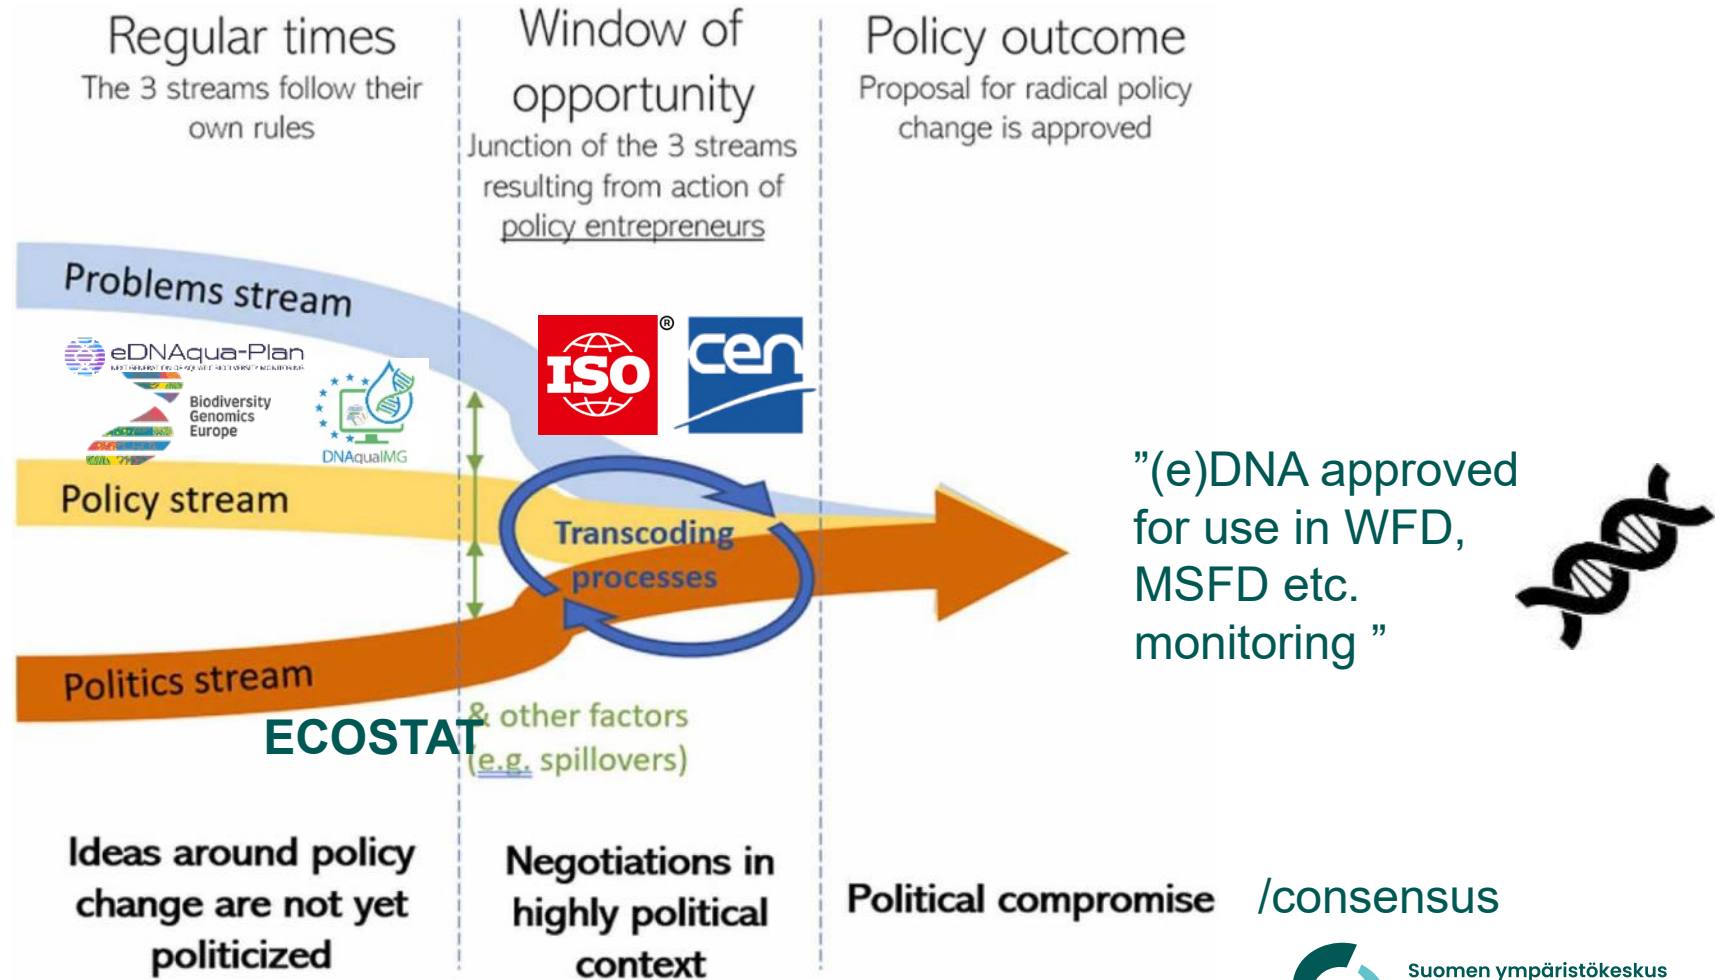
Regular times
The 3 streams follow their own rules

Window of opportunity
Junction of the 3 streams resulting from action of policy entrepreneurs

Policy outcome
Proposal for radical policy change is approved

Problems stream

eDNAqua-Plan

Biodiversity Genomics Europe

DNAqualMG

ISO®

cen

Policy stream

Transcoding processes

Politics stream

ECOSTAT

& other factors (e.g. spillovers)

”(e)DNA approved for use in WFD, MSFD etc. monitoring ”

Ideas around policy change are not yet politicized

Negotiations in highly political context

Political compromise /consensus

Suomen ympäristökeskus